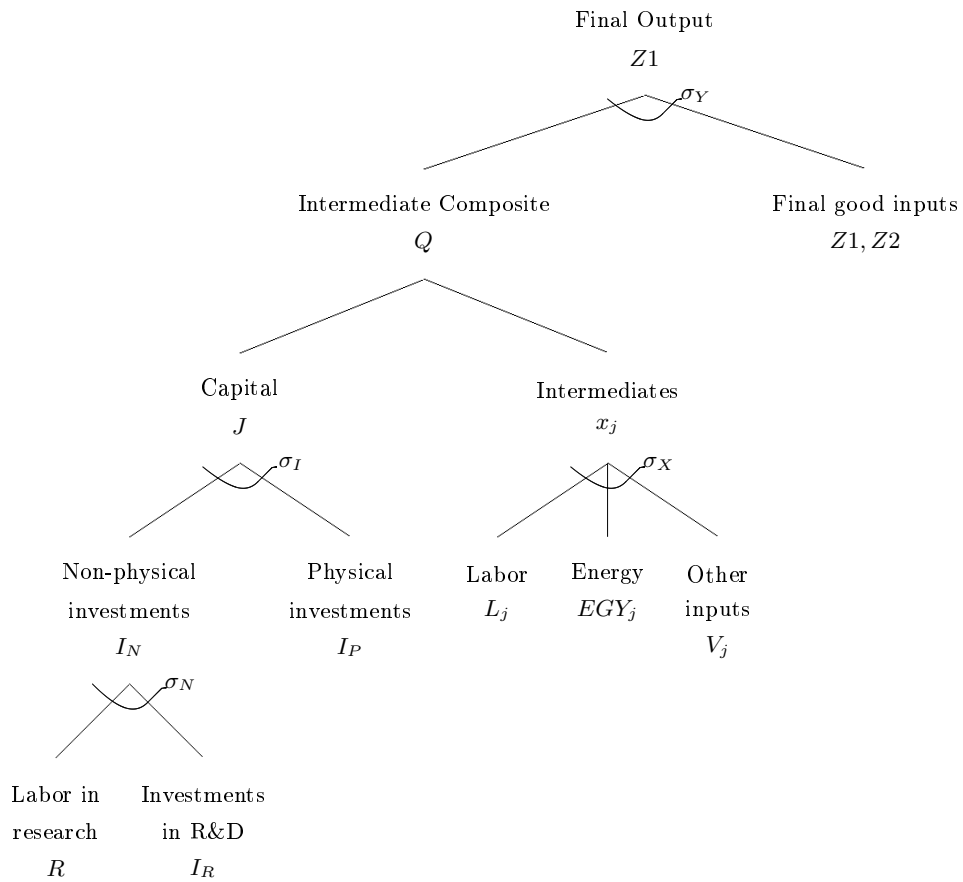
Final Output
$Z1$

$\sigma_Y$

Intermediate Composite
$Q$

Final good inputs
$Z1, Z2$

Capital
$J$

$\sigma_I$

Intermediates
$x_j$

$\sigma_X$

Non-physical investments
$I_N$

Physical investments
$I_P$

Labor
$L_j$

Energy
$EGY_j$

Other inputs
$V_j$

$\sigma_N$

Labor in research
$R$

Investments in R&D
$I_R$